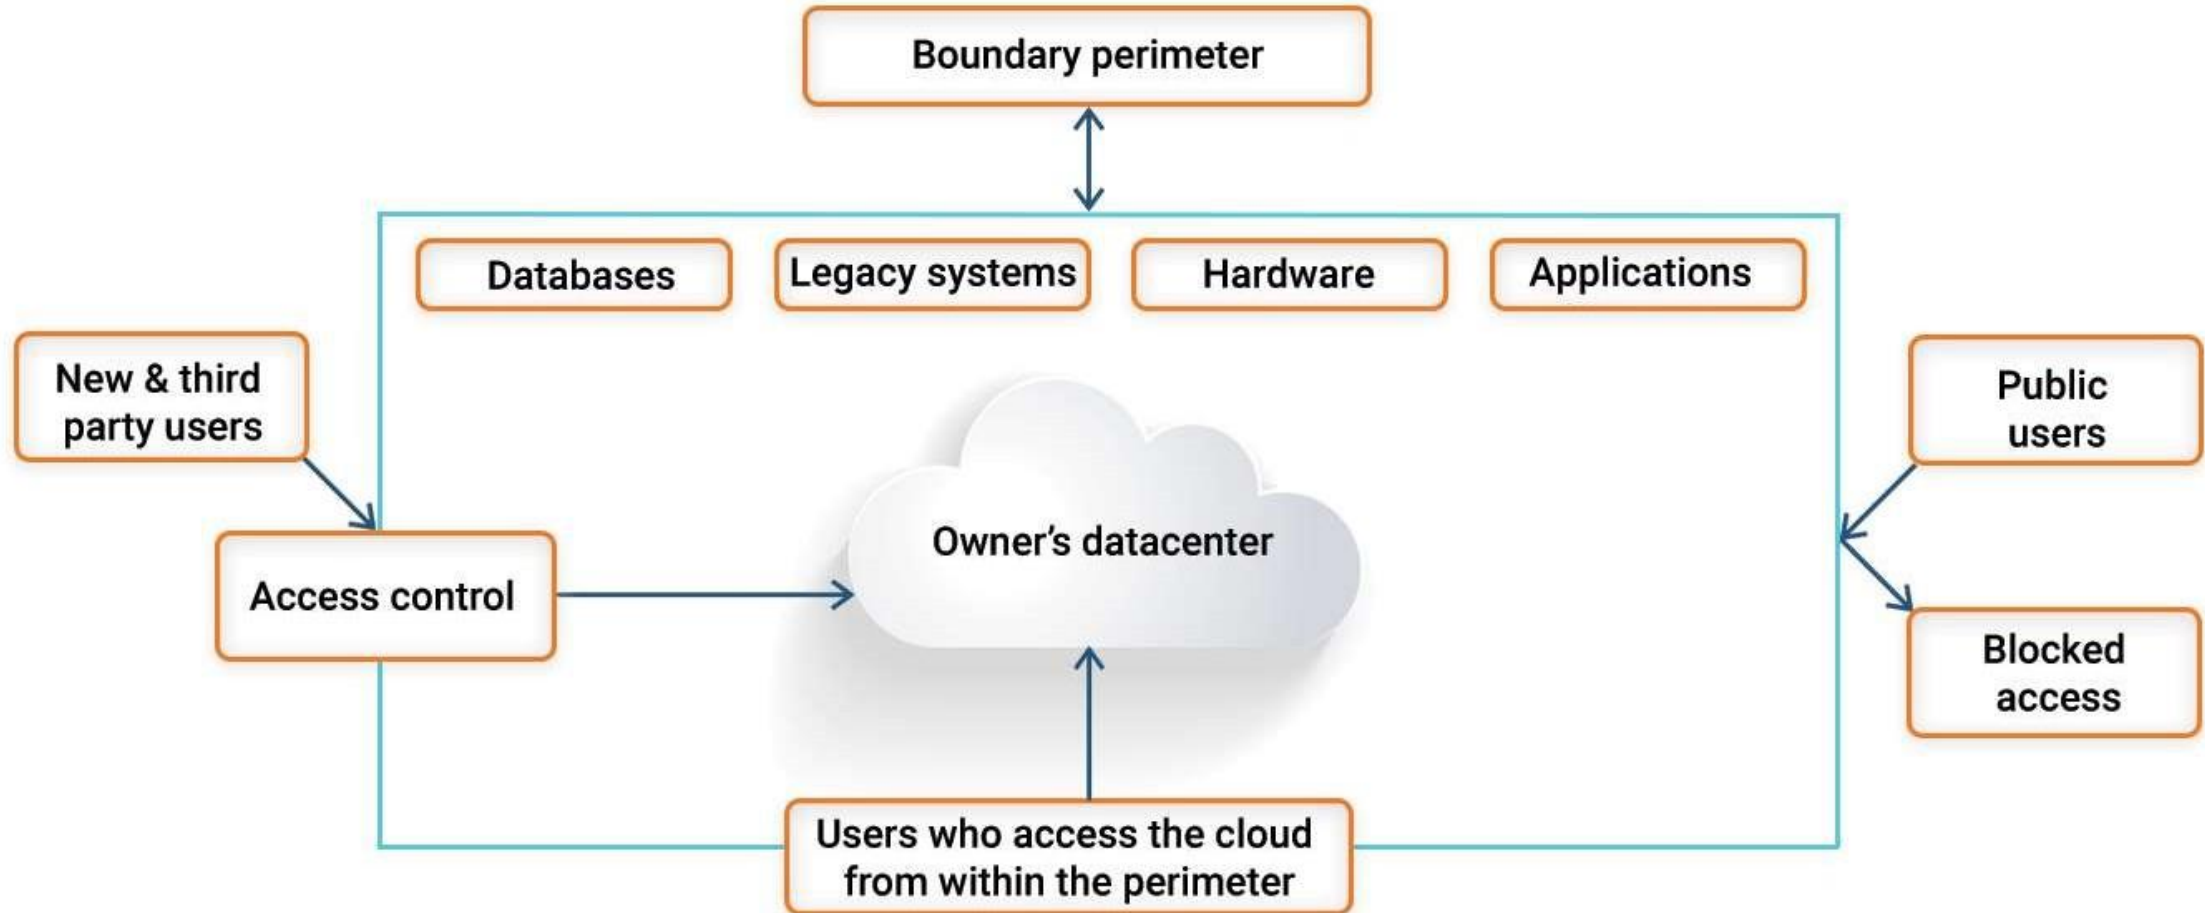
Boundary perimeter

Databases

Legacy systems

Hardware

Applications

New & third party users

Public users

Owner's datacenter

Access control

Blocked access

Users who access the cloud from within the perimeter